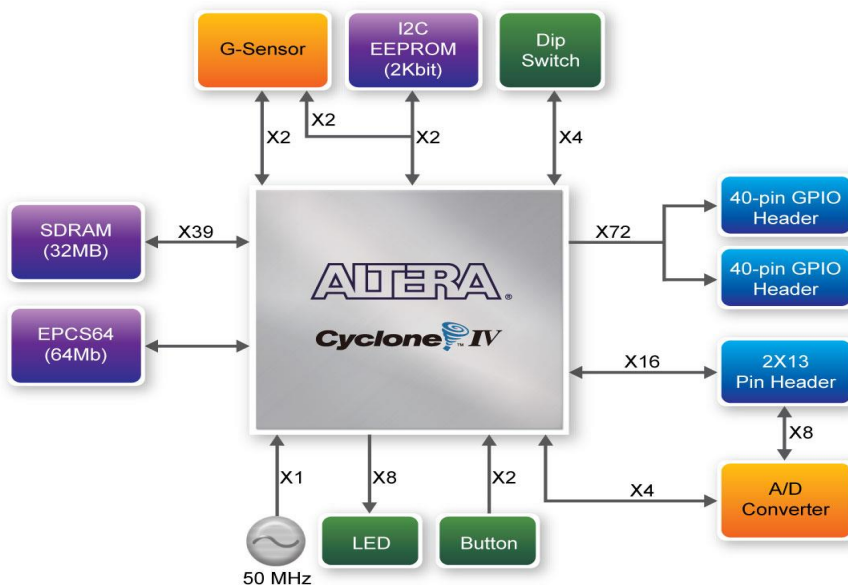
G-Sensor

I2C EEPROM (2Kbit)

Dip Switch

X2

X2

X2

X4

SDRAM (32MB)

X39

ALTERA.

Cyclone IV

X72

40-pin GPIO Header

40-pin GPIO Header

EPCS64 (64Mb)

X16

2X13 Pin Header

X8

X1

X8

X2

X4

A/D Converter

LED

Button

50 MHz